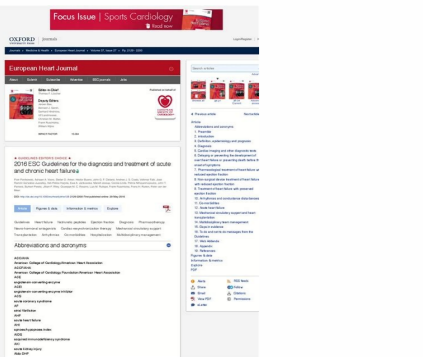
Focus Issue | Sports Cardiology

Read now

OXFORD Journals

European Heart Journal

ESC GUIDELINES

2016 ESC Guidelines for the diagnosis and treatment of acute and chronic heart failure

Article Figures & data Information & metrics Explore

Abbreviations and acronyms

ACC/AHA
American College of Cardiology/American Heart Association
ACCF/AHA
American College of Cardiology Foundation/American Heart Association
ACE
angiotensin-converting enzyme
ACEI
angiotensin-converting enzyme inhibitor
ACS
acute coronary syndrome
AF
atrial fibrillation
AHF
acute heart failure
AV
atrioventricular
BNP
B-type natriuretic peptide
CABG
coronary artery bypass graft/grafting

Article
Abbreviations and acronyms
1. Preamble
2. Introduction
3. Definition, epidemiology and prognosis
4. Diagnosis
5. Cardiac imaging and other diagnostic tests
6. Delaying or preventing the development of overt heart failure or preventing death before the onset of symptoms
7. Pharmacological treatment of heart failure with reduced ejection fraction
8. Non-surgical device treatment of heart failure with reduced ejection fraction
9. Treatment of heart failure with preserved ejection fraction
10. Arrhythmias and conduction disturbances
11. Co-morbidities
12. Acute heart failure
13. Mechanical circulatory support and heart transplantation
14. Multidisciplinary team management
15. Gaps in evidence
16. To do and not to do messages from the guidelines
17. Web Addenda
18. Appendix
19. References
Figures & data
Information & metrics
Explore
PDF

Alerts
Share
Email
Cite
Request Permissions